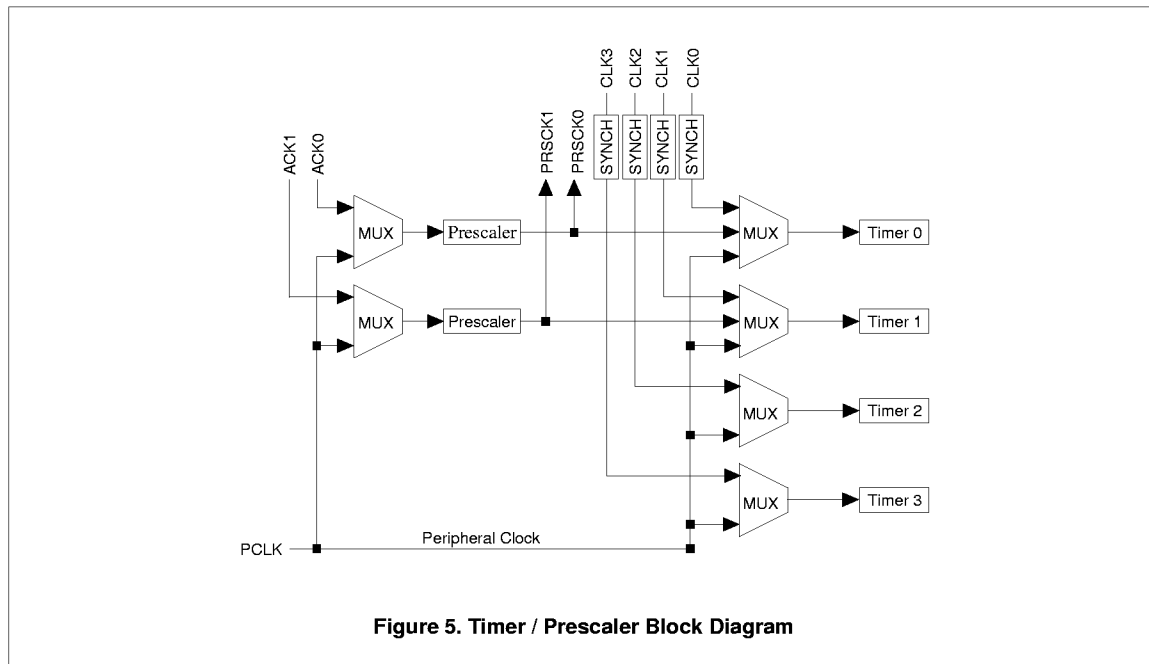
ACK1 ACK0

PRSCK1 PRSCK0

CLK3 CLK2 CLK1 CLK0

SYNCH SYNCH SYNCH SYNCH

MUX

Prescaler

MUX

Prescaler

MUX

Timer 0

MUX

Timer 1

MUX

Timer 2

MUX

Timer 3

PCLK

Peripheral Clock

Figure 5. Timer / Prescaler Block Diagram